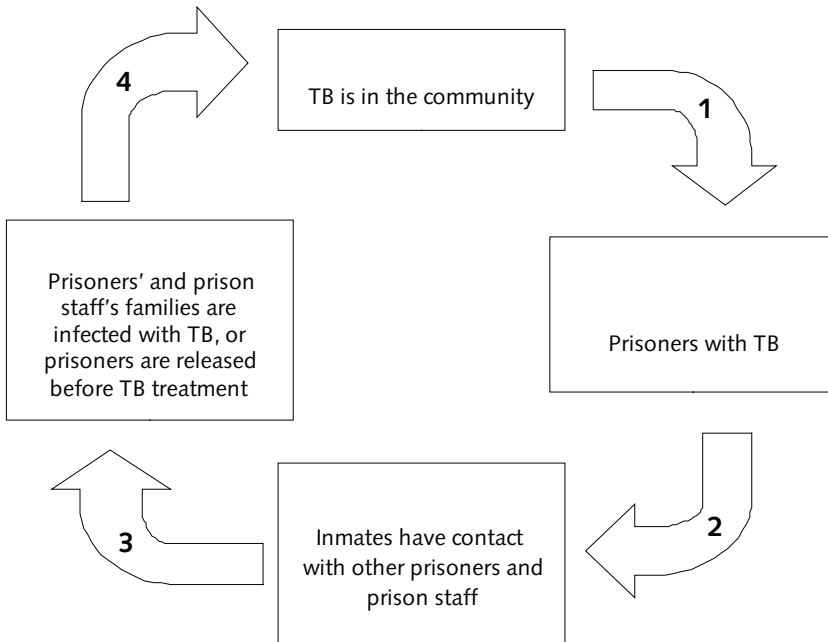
TB is in the community

1

Prisoners with TB

2

Inmates have contact with other prisoners and prison staff

3

Prisoners' and prison staff's families are infected with TB, or prisoners are released before TB treatment

4